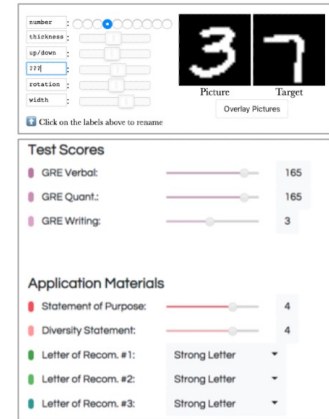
number
thickness
up/down
???
rotation
width

3 7
Picture Target
Overlay Pictures

Click on the labels above to rename

Test Scores
GRE Verbal: 165
GRE Quant.: 165
GRE Writing: 3

Application Materials
Statement of Purpose: 4
Diversity Statement: 4
Letter of Recom. #1: Strong Letter
Letter of Recom. #2: Strong Letter
Letter of Recom. #3: Strong Letter